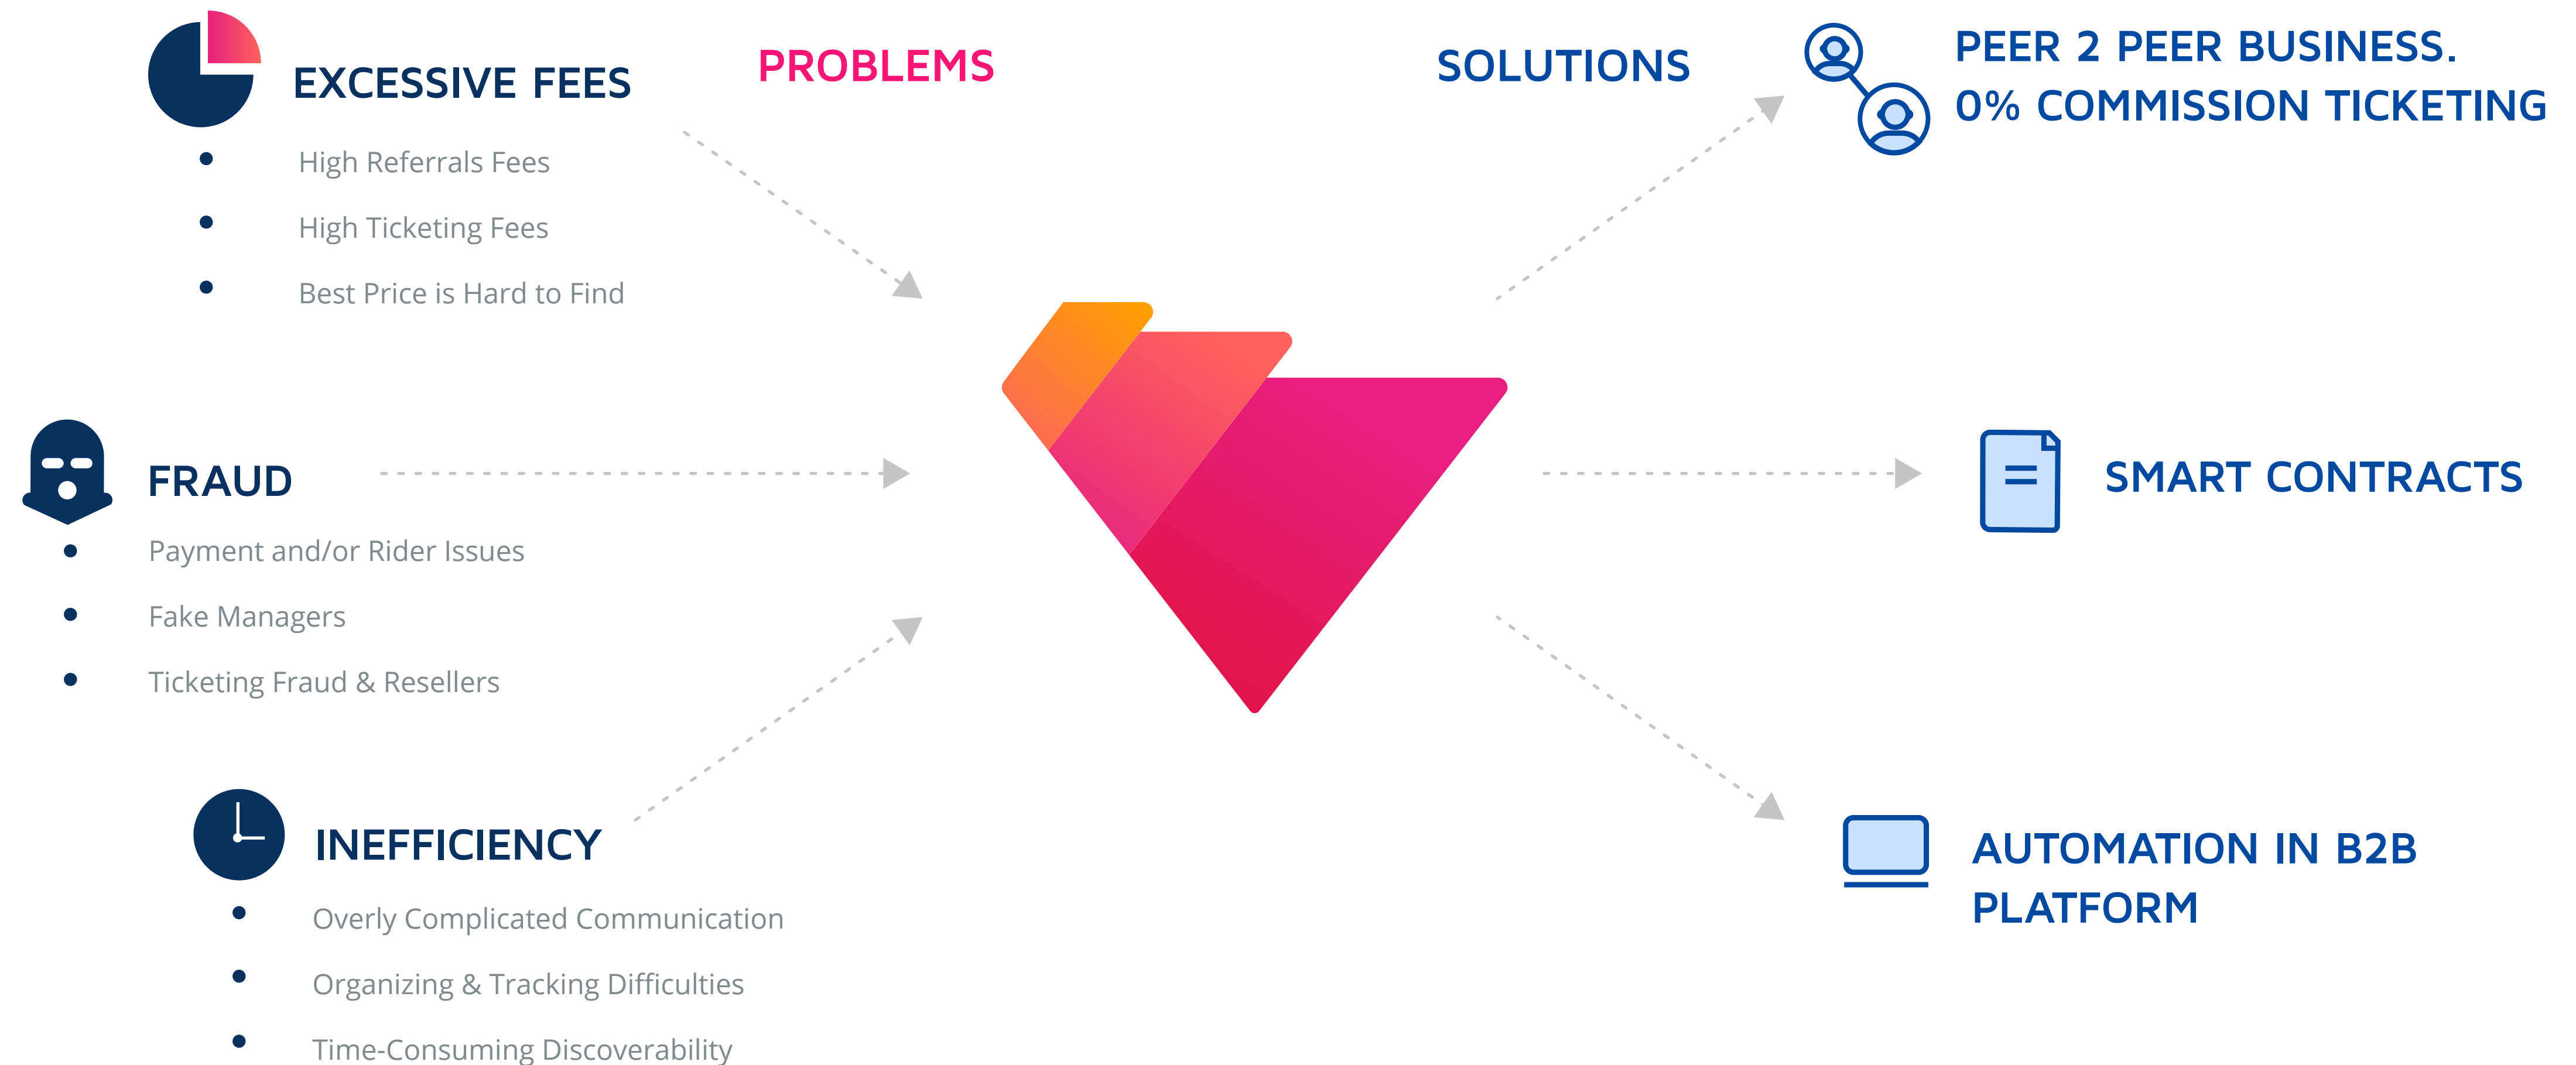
EXCESSIVE FEES

PROBLEMS

SOLUTIONS

PEER 2 PEER BUSINESS.
0% COMMISSION TICKETING

- High Referrals Fees
- High Ticketing Fees
- Best Price is Hard to Find

FRAUD

- Payment and/or Rider Issues
- Fake Managers
- Ticketing Fraud & Resellers

SMART CONTRACTS

INEFFICIENCY

- Overly Complicated Communication
- Organizing & Tracking Difficulties
- Time-Consuming Discoverability

AUTOMATION IN B2B PLATFORM